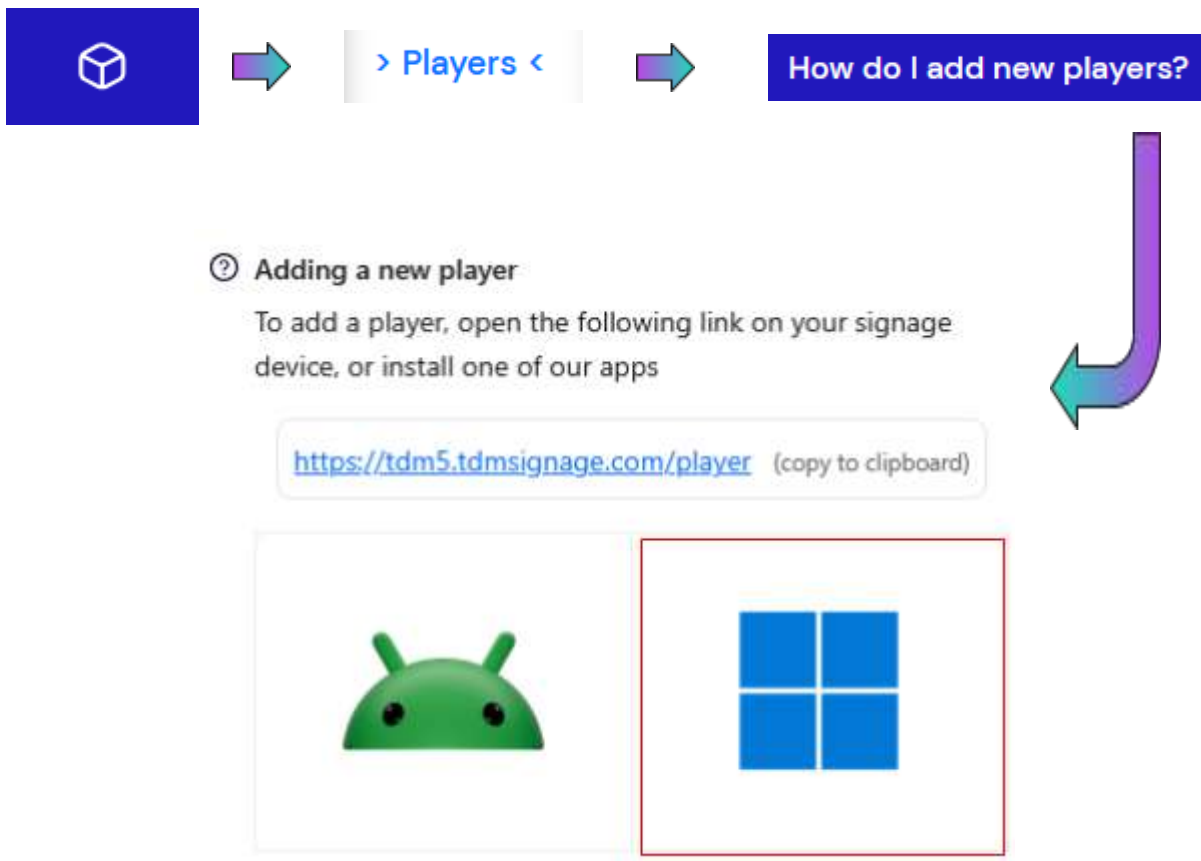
> Players <

How do I add new players?

Adding a new player

To add a player, open the following link on your signage device, or install one of our apps

https://tdm5.tdmsignage.com/player (copy to clipboard)